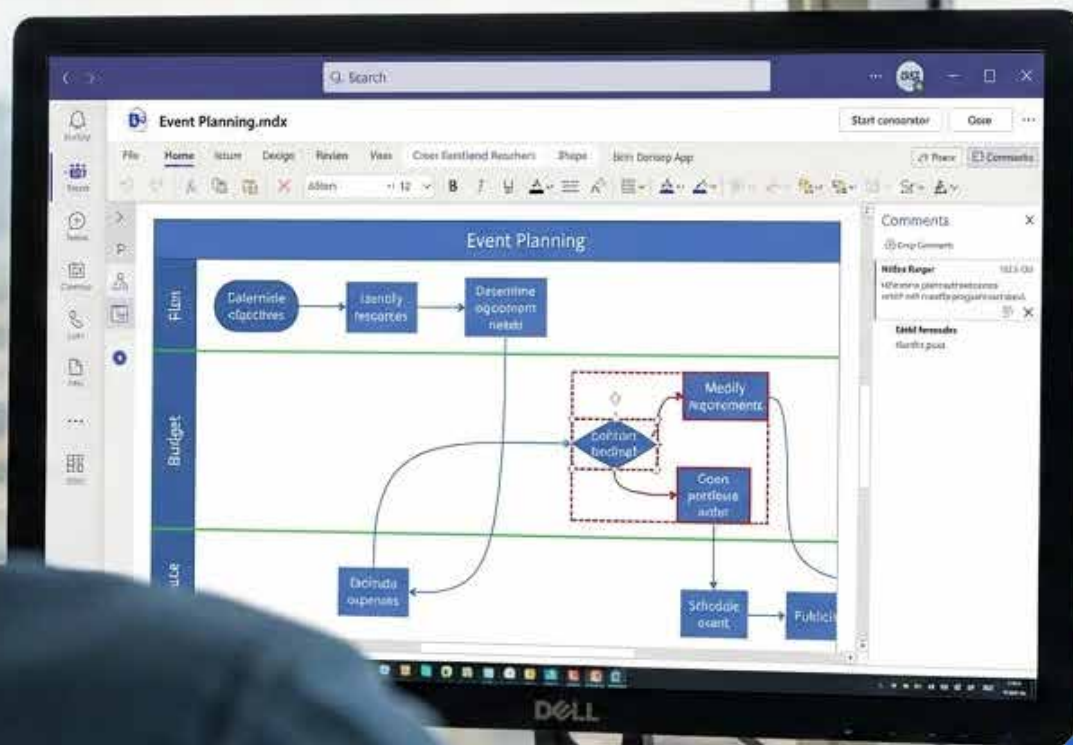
Q Search

Event Planning.mdx

Start conversation

Close

File Home Insert Design Review View Cross Functional Flowcharts Shape Bern Devloop App

Share Comments

Aktiv 12 B I U

Comments

Event Planning

Film

Determine objectives

Identify resources

Determine equipment needs

Budget

Modify requirements

Confirm budget

Open purchase order

Estimate expenses

Schedule event

Publicis

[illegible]

DELL